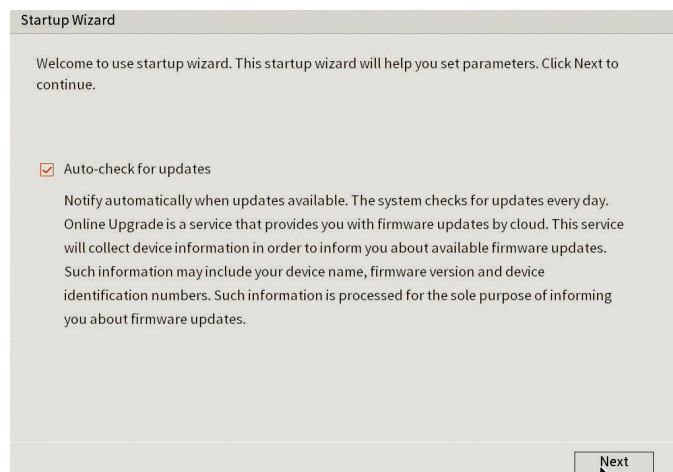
Startup Wizard

Welcome to use startup wizard. This startup wizard will help you set parameters. Click Next to continue.

Auto-check for updates

Notify automatically when updates available. The system checks for updates every day. Online Upgrade is a service that provides you with firmware updates by cloud. This service will collect device information in order to inform you about available firmware updates. Such information may include your device name, firmware version and device identification numbers. Such information is processed for the sole purpose of informing you about firmware updates.

Next